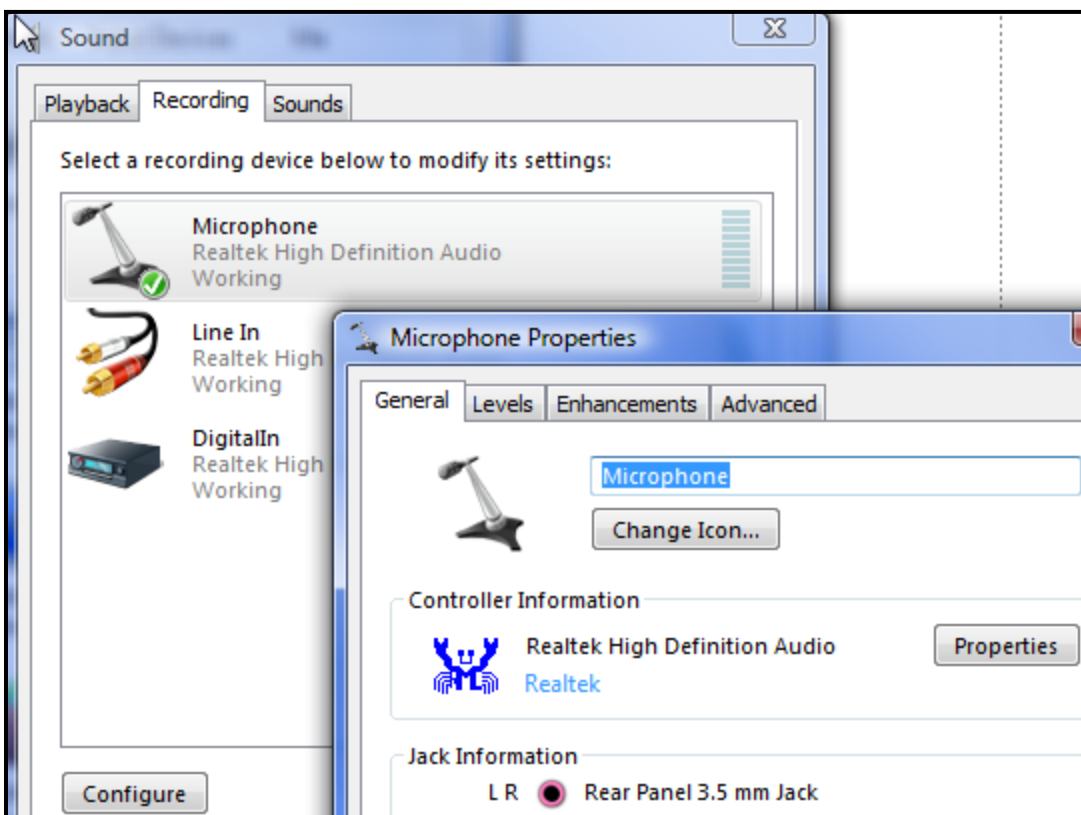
Sound

Playback Recording Sounds

Select a recording device below to modify its settings:

Microphone
Realtek High Definition Audio
Working

Line In
Realtek High
Working

DigitalIn
Realtek High
Working

Configure

Microphone Properties

General Levels Enhancements Advanced

Microphone

Change Icon...

Controller Information

Realtek High Definition Audio
Realtek

Properties

Jack Information

L R Rear Panel 3.5 mm Jack